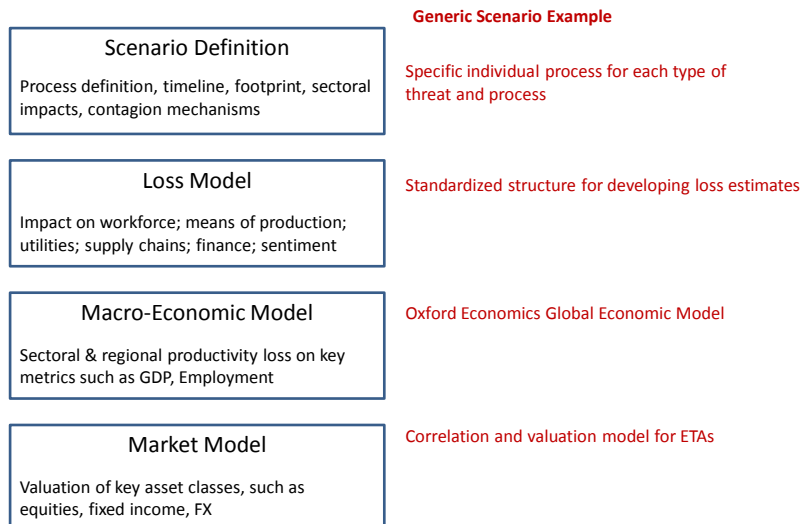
Generic Scenario Example

Scenario Definition

Process definition, timeline, footprint, sectoral impacts, contagion mechanisms

Specific individual process for each type of threat and process

Loss Model

Impact on workforce; means of production; utilities; supply chains; finance; sentiment

Standardized structure for developing loss estimates

Macro-Economic Model

Sectoral & regional productivity loss on key metrics such as GDP, Employment

Oxford Economics Global Economic Model

Market Model

Valuation of key asset classes, such as equities, fixed income, FX

Correlation and valuation model for ETAs